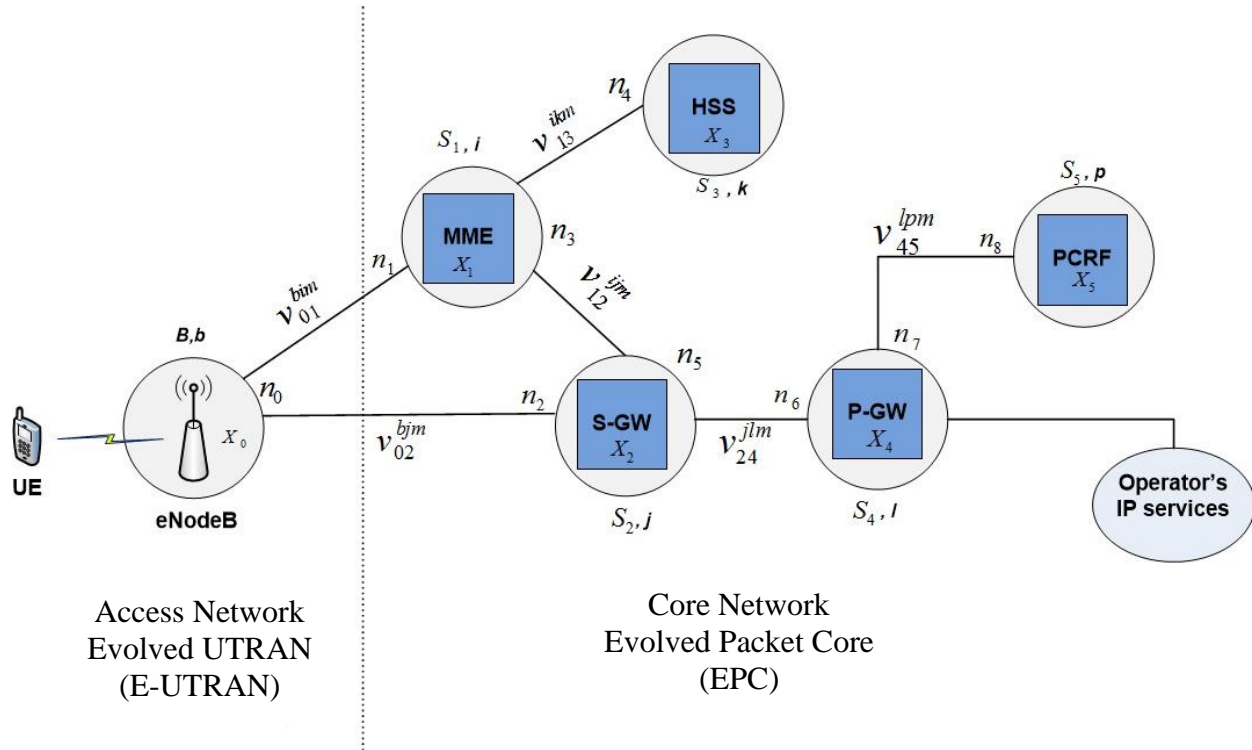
$n_4$
HSS
$X_3$
$S_1$, $i$
$v_{13}^{ikm}$
$S_3$, $k$
$S_5$, $p$
MME
$X_1$
$n_3$
$v_{45}^{lpm}$
$n_8$
PCRF
$X_5$
$n_1$
$v_{01}^{bim}$
$v_{12}^{ijm}$
B,b
$n_5$
$n_7$
$n_0$
$n_2$
S-GW
$X_2$
$n_6$
P-GW
$X_4$
$X_0$
$v_{02}^{bjm}$
$v_{24}^{jlm}$
UE
eNodeB
$S_2$, $j$
$S_4$, $l$
Operator's IP services

Access Network
Evolved UTRAN
(E-UTRAN)

Core Network
Evolved Packet Core
(EPC)